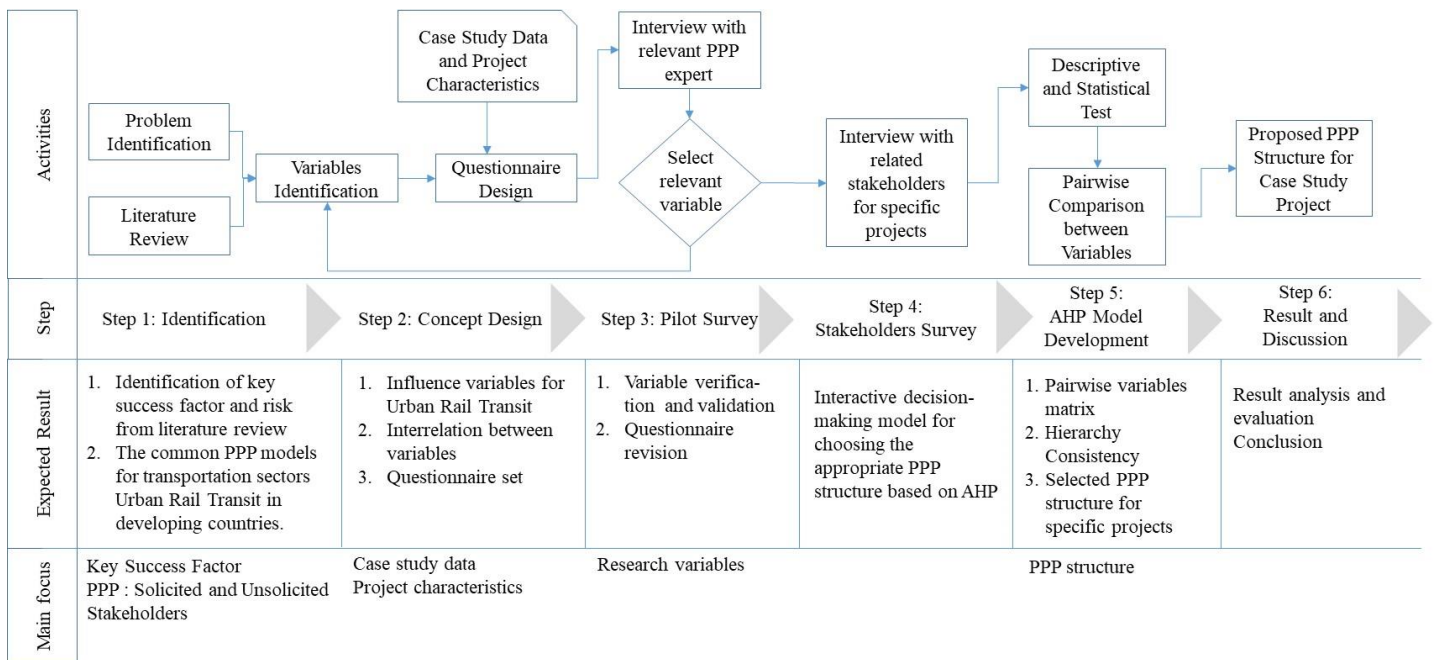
Activities

Problem Identification

Literature Review

Variables Identification

Case Study Data and Project Characteristics

Questionnaire Design

Interview with relevant PPP expert

Select relevant variable

Interview with related stakeholders for specific projects

Descriptive and Statistical Test

Pairwise Comparison between Variables

Proposed PPP Structure for Case Study Project

| Step | Step 1: Identification | Step 2: Concept Design | Step 3: Pilot Survey | Step 4: Stakeholders Survey | Step 5: AHP Model Development | Step 6: Result and Discussion |
|---|---|---|---|---|---|---|
| Expected Result | 1. Identification of key success factor and risk from literature review 2. The common PPP models for transportation sectors Urban Rail Transit in developing countries. | 1. Influence variables for Urban Rail Transit 2. Interrelation between variables 3. Questionnaire set | 1. Variable verification and validation 2. Questionnaire revision | Interactive decision-making model for choosing the appropriate PPP structure based on AHP | 1. Pairwise variables matrix 2. Hierarchy Consistency 3. Selected PPP structure for specific projects | Result analysis and evaluation Conclusion |
| Main focus | Key Success Factor PPP : Solicited and Unsolicited Stakeholders | Case study data Project characteristics | Research variables | | PPP structure | |